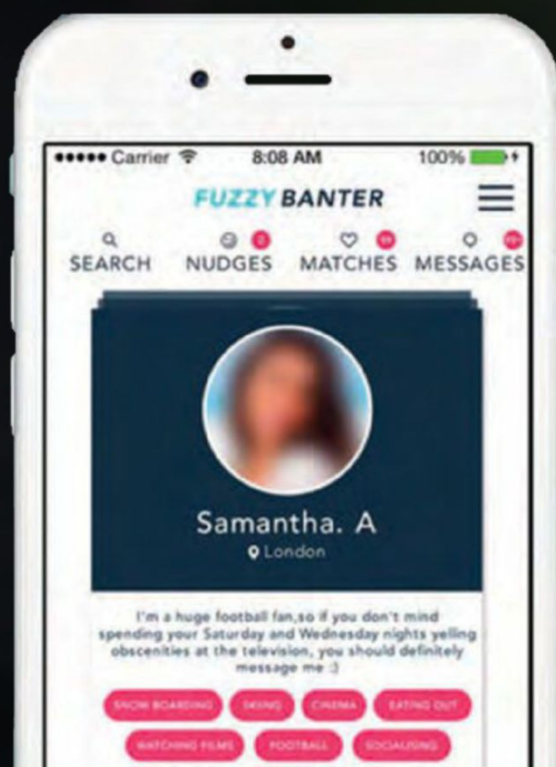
••••• Carrier 8:08 AM 100%

FUZZY BANTER

SEARCH NUDGES MATCHES MESSAGES

Samantha. A
London

I'm a huge football fan,so if you don't mind spending your Saturday and Wednesday nights yelling obscenities at the television, you should definitely message me :)

SNOW BOARDING SKIING CINEMA EATING OUT

WATCHING FILMS FOOTBALL SOCIALISING